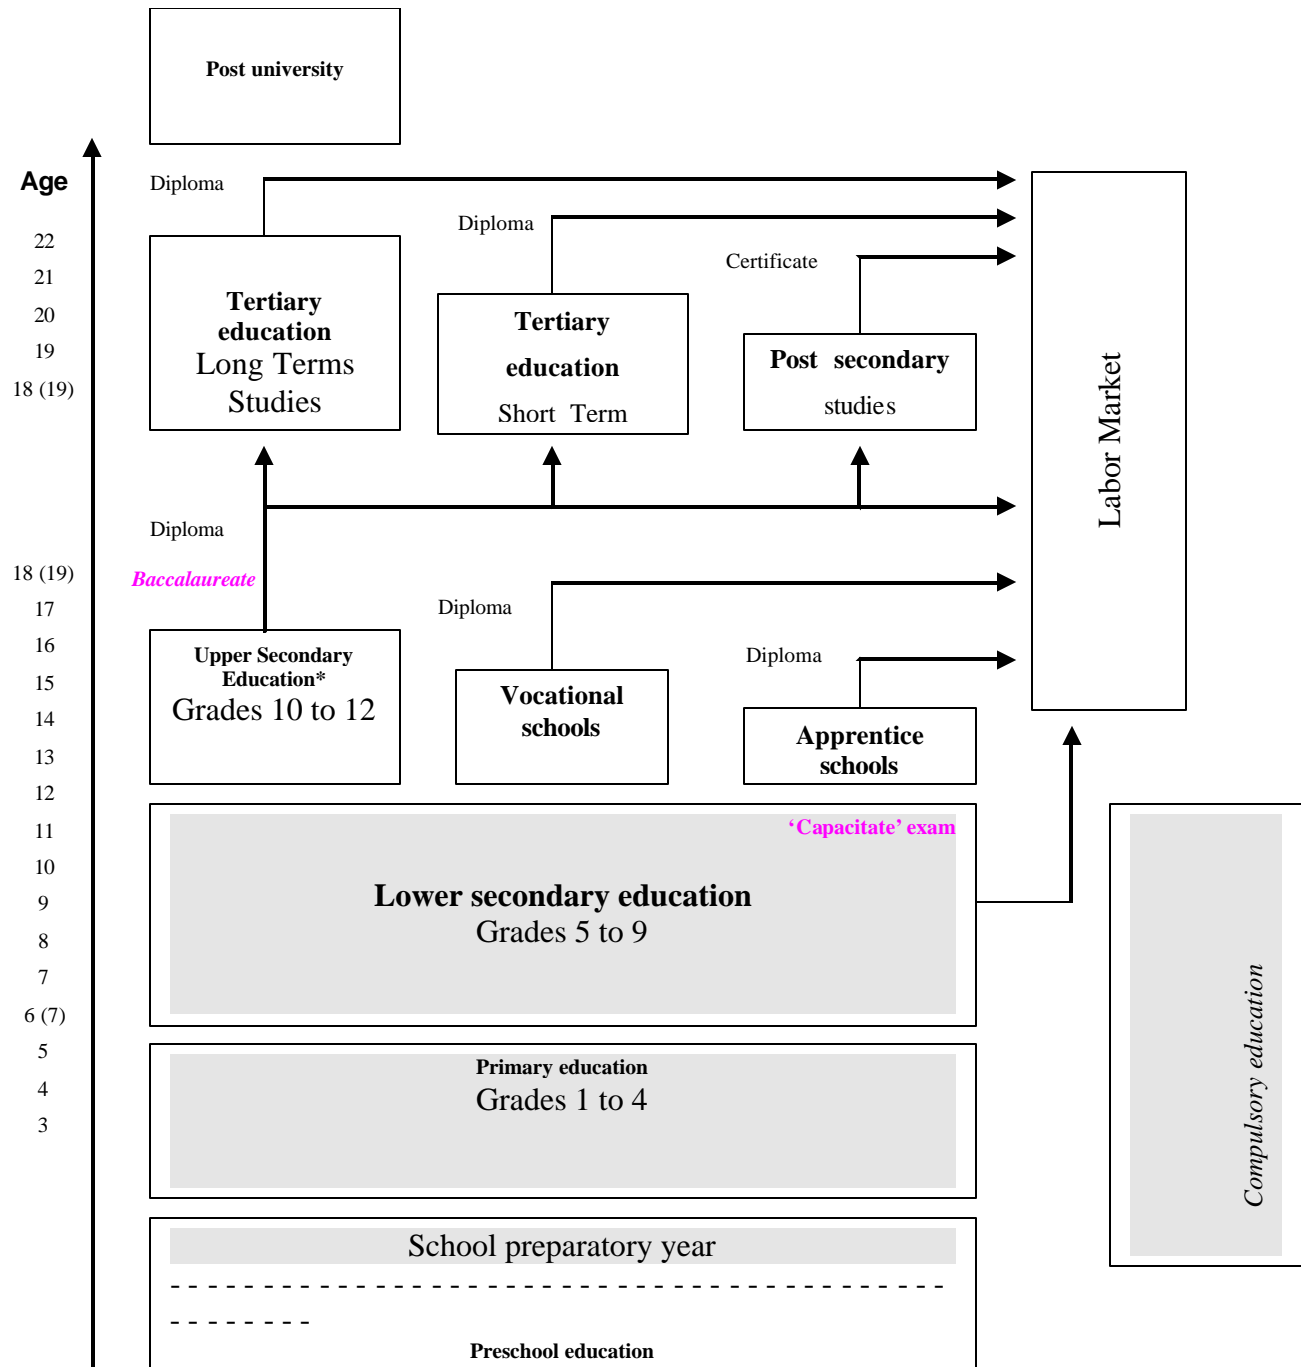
Post university

Age

22
21
20
19
18 (19)

Diploma

Tertiary education
Long Terms Studies

Diploma

Tertiary education
Short Term

Certificate

Post secondary studies

Labor Market

Diploma

18 (19)

Baccalaureate

17
16
15
14
13
12
11
10
9
8
7
6 (7)
5
4
3

Upper Secondary Education*
Grades 10 to 12

Diploma

Vocational schools

Diploma

Apprentice schools

'Capacitate' exam

Lower secondary education
Grades 5 to 9

Primary education
Grades 1 to 4

Compulsory education

School preparatory year

- - - - - - - - - - - - - - - - - - - - - - - - - - - - - - - - - - - - - - - - - - - - - - - -

Preschool education